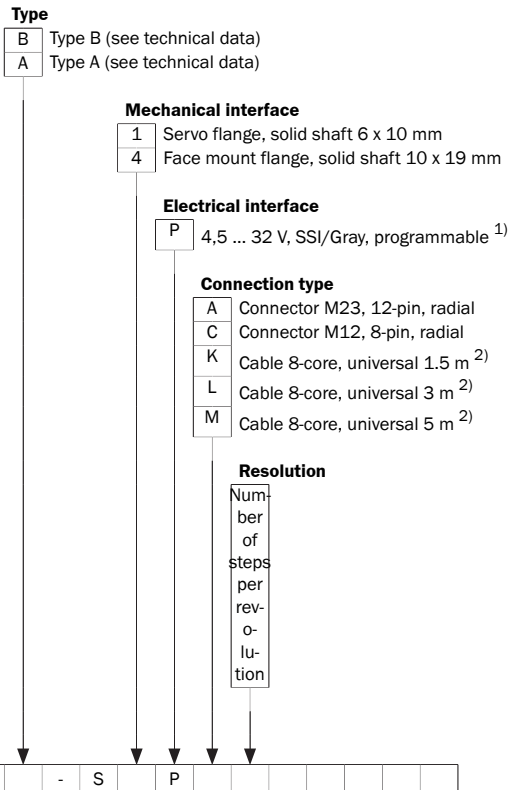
Type

| B | Type B (see technical data) |
|---|---|
| A | Type A (see technical data) |

Mechanical interface

| 1 | Servo flange, solid shaft 6 x 10 mm |
|---|---|
| 4 | Face mount flange, solid shaft 10 x 19 mm |

Electrical interface

| P | 4,5 ... 32 V, SSI/Gray, programmable $^{1)}$ |
|---|---|

Connection type

| A | Connector M23, 12-pin, radial |
|---|---|
| C | Connector M12, 8-pin, radial |
| K | Cable 8-core, universal 1.5 m $^{2)}$ |
| L | Cable 8-core, universal 3 m $^{2)}$ |
| M | Cable 8-core, universal 5 m $^{2)}$ |

Resolution

Number of steps per revolution

|  |  | - | S |  | P |  |  |  |  |  |  |  |
|---|---|---|---|---|---|---|---|---|---|---|---|---|